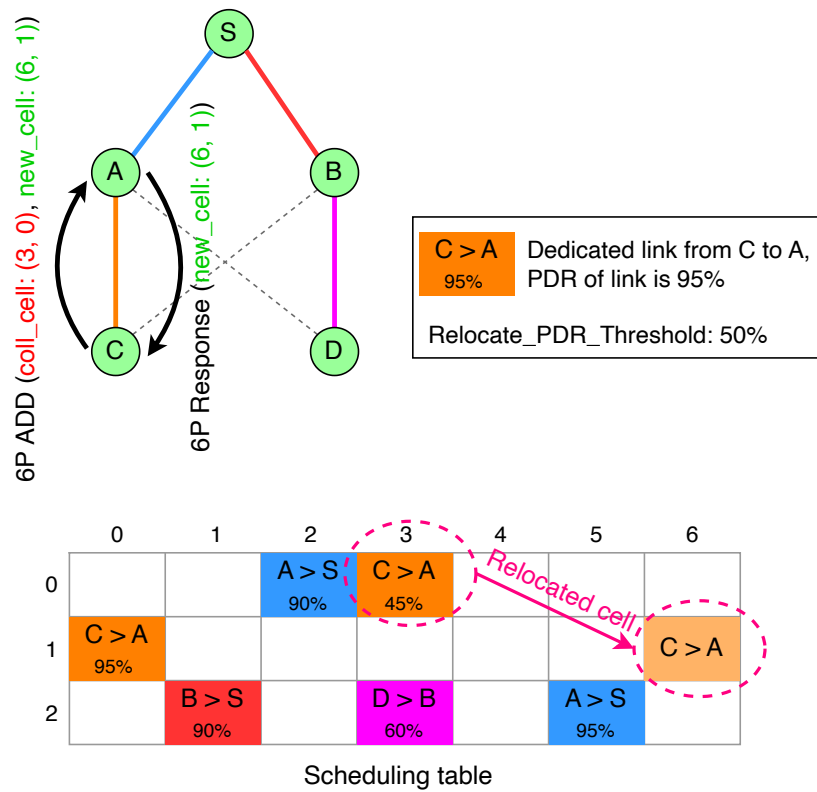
S

A

B

C

D

6P ADD (coll_cell: (3, 0), new_cell: (6, 1))

6P Response (new_cell: (6, 1))

| C > A 95% | Dedicated link from C to A, PDR of link is 95% |
|---|---|

Relocate_PDR_Threshold: 50%

| | 0 | 1 | 2 | 3 | 4 | 5 | 6 |
|---|---|---|---|---|---|---|---|
| 0 | | | A > S 90% | C > A 45% | | | |
| 1 | C > A 95% | | | | | | C > A |
| 2 | | B > S 90% | | D > B 60% | | A > S 95% | |

Relocated cell

Scheduling table